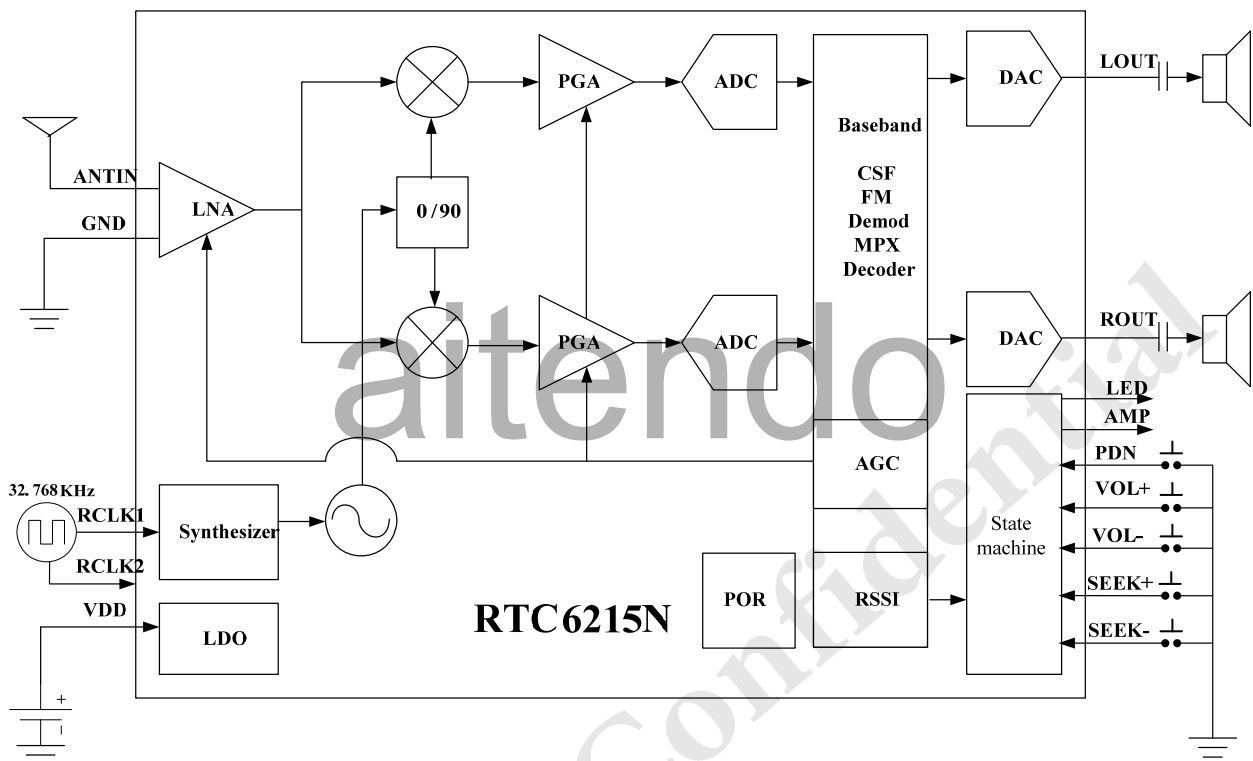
ANTIN
GND
LNA
0/90
PGA
PGA
ADC
ADC
Baseband
CSF
FM
Demod
MPX
Decoder
DAC
DAC
LOUT
ROUT
LED
AMP
PDN
VOL+
VOL-
SEEK+
SEEK-
AGC
State machine
32.768KHz
RCLK1
RCLK2
Synthesizer
VDD
LDO
POR
RSSI
RTC6215N
+
aitendo
Confidential